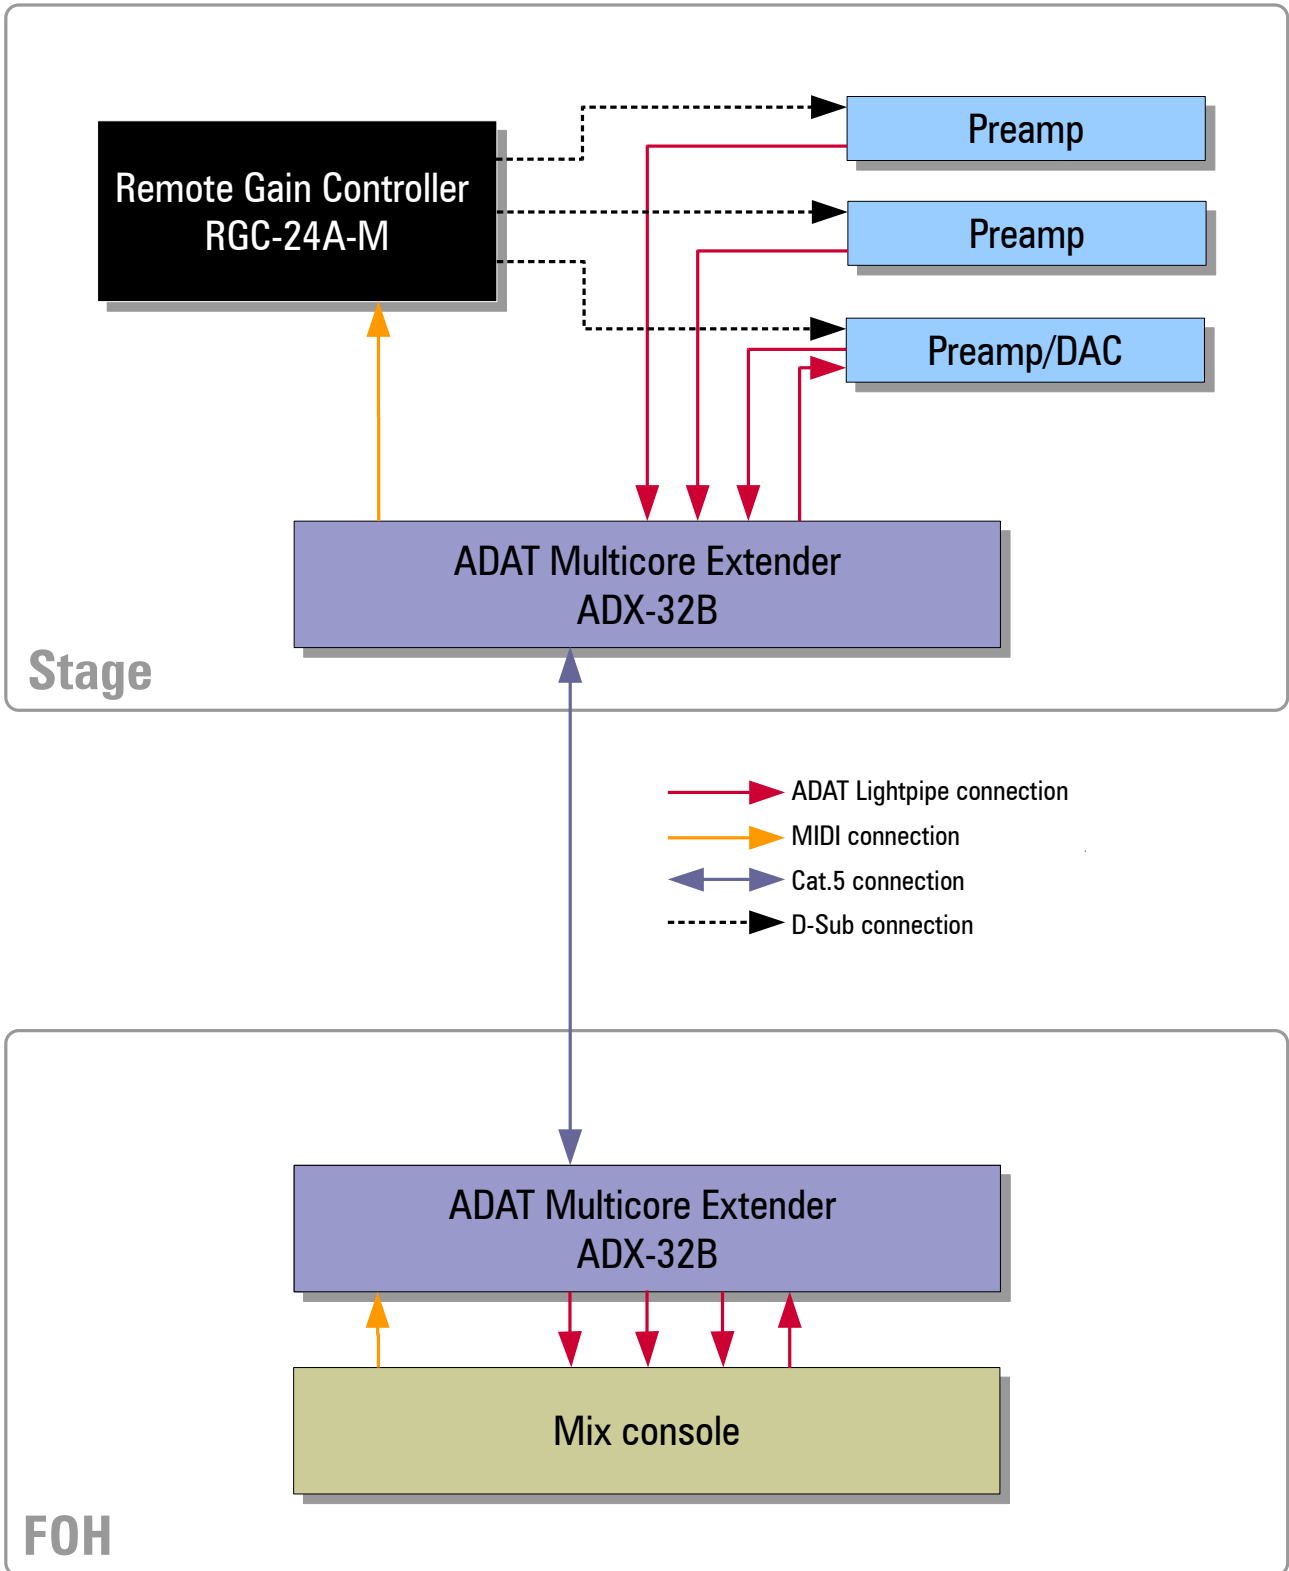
Remote Gain Controller
RGC-24A-M

Preamp

Preamp

Preamp/DAC

ADAT Multicore Extender
ADX-32B

Stage

ADAT Lightpipe connection
MIDI connection
Cat.5 connection
D-Sub connection

ADAT Multicore Extender
ADX-32B

Mix console

FOH